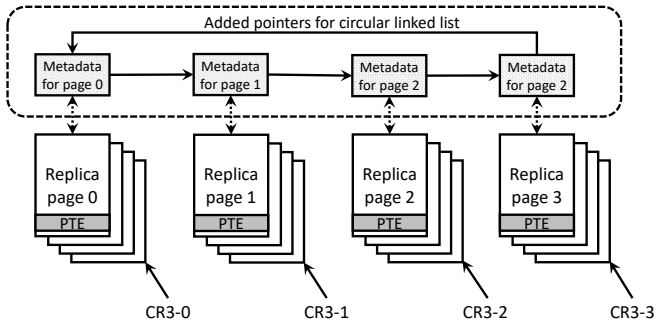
Added pointers for circular linked list

Metadata for page 0

Metadata for page 1

Metadata for page 2

Metadata for page 2

Replica page 0

PTE

Replica page 1

PTE

Replica page 2

PTE

Replica page 3

PTE

CR3-0

CR3-1

CR3-2

CR3-3